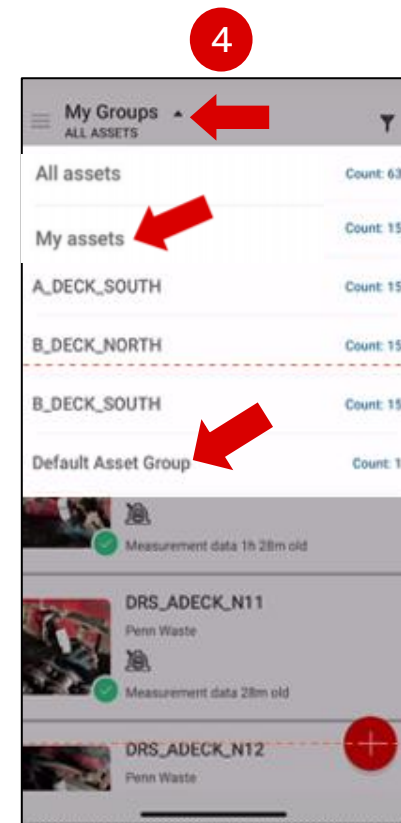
4

My Groups
ALL ASSETS

All assets Count: 63

My assets Count: 15

A_DECK_SOUTH Count: 15

B_DECK_NORTH Count: 15

B_DECK_SOUTH Count: 15

Default Asset Group Count: 1

Measurement data 1h 28m old

DRS_ADECK_N11
Penn Waste
Measurement data 28m old

DRS_ADECK_N12
Penn Waste